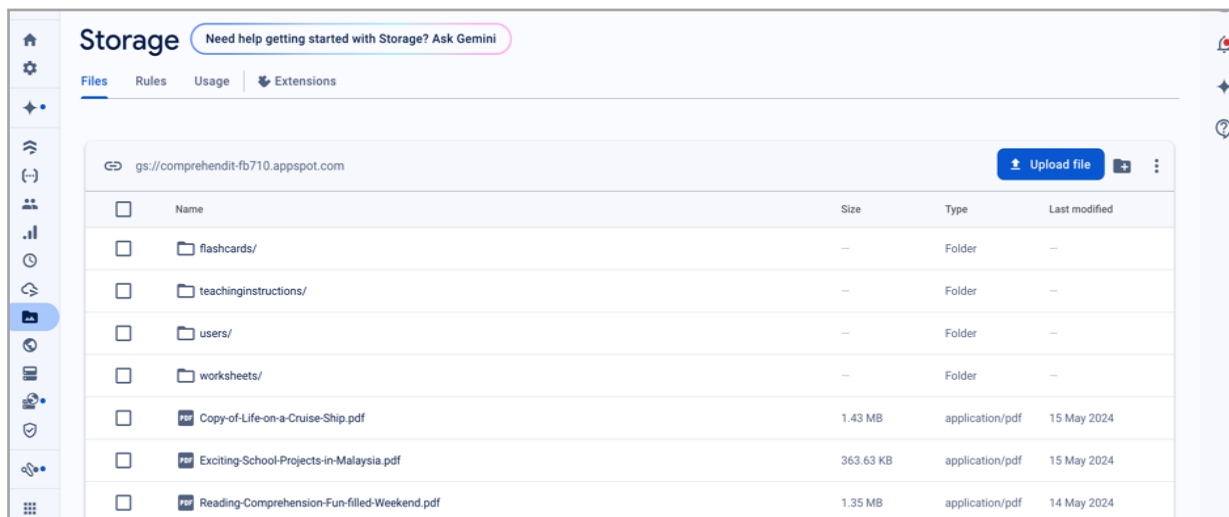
Storage Need help getting started with Storage? Ask Gemini

Files Rules Usage Extensions

gs://comprehendit-fb710.appspot.com

Upload file

| | Name | Size | Type | Last modified |
|---|---|---|---|---|
| | flashcards/ | — | Folder | — |
| | teachinginstructions/ | — | Folder | — |
| | users/ | — | Folder | — |
| | worksheets/ | — | Folder | — |
| | PDF Copy-of-Life-on-a-Cruise-Ship.pdf | 1.43 MB | application/pdf | 15 May 2024 |
| | PDF Exciting-School-Projects-in-Malaysia.pdf | 363.63 KB | application/pdf | 15 May 2024 |
| | PDF Reading-Comprehension-Fun-filled-Weekend.pdf | 1.35 MB | application/pdf | 14 May 2024 |